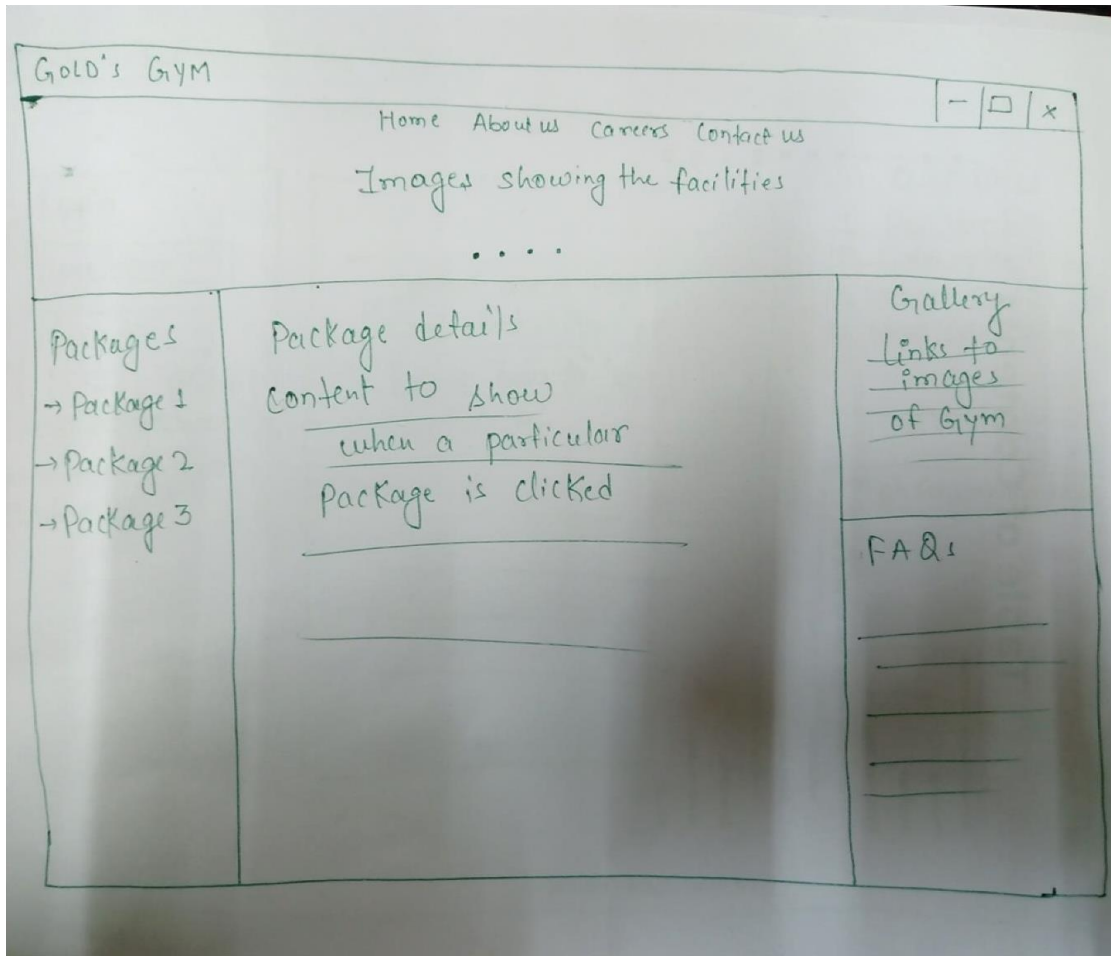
GOLD's GYM

– □ ×

Home About us Careers Contact us

Images showing the facilities

. . . .

Packages
→ Package 1
→ Package 2
→ Package 3

Package details
content to show
when a particular
Package is clicked

Gallery
links to
images
of Gym

FAQs